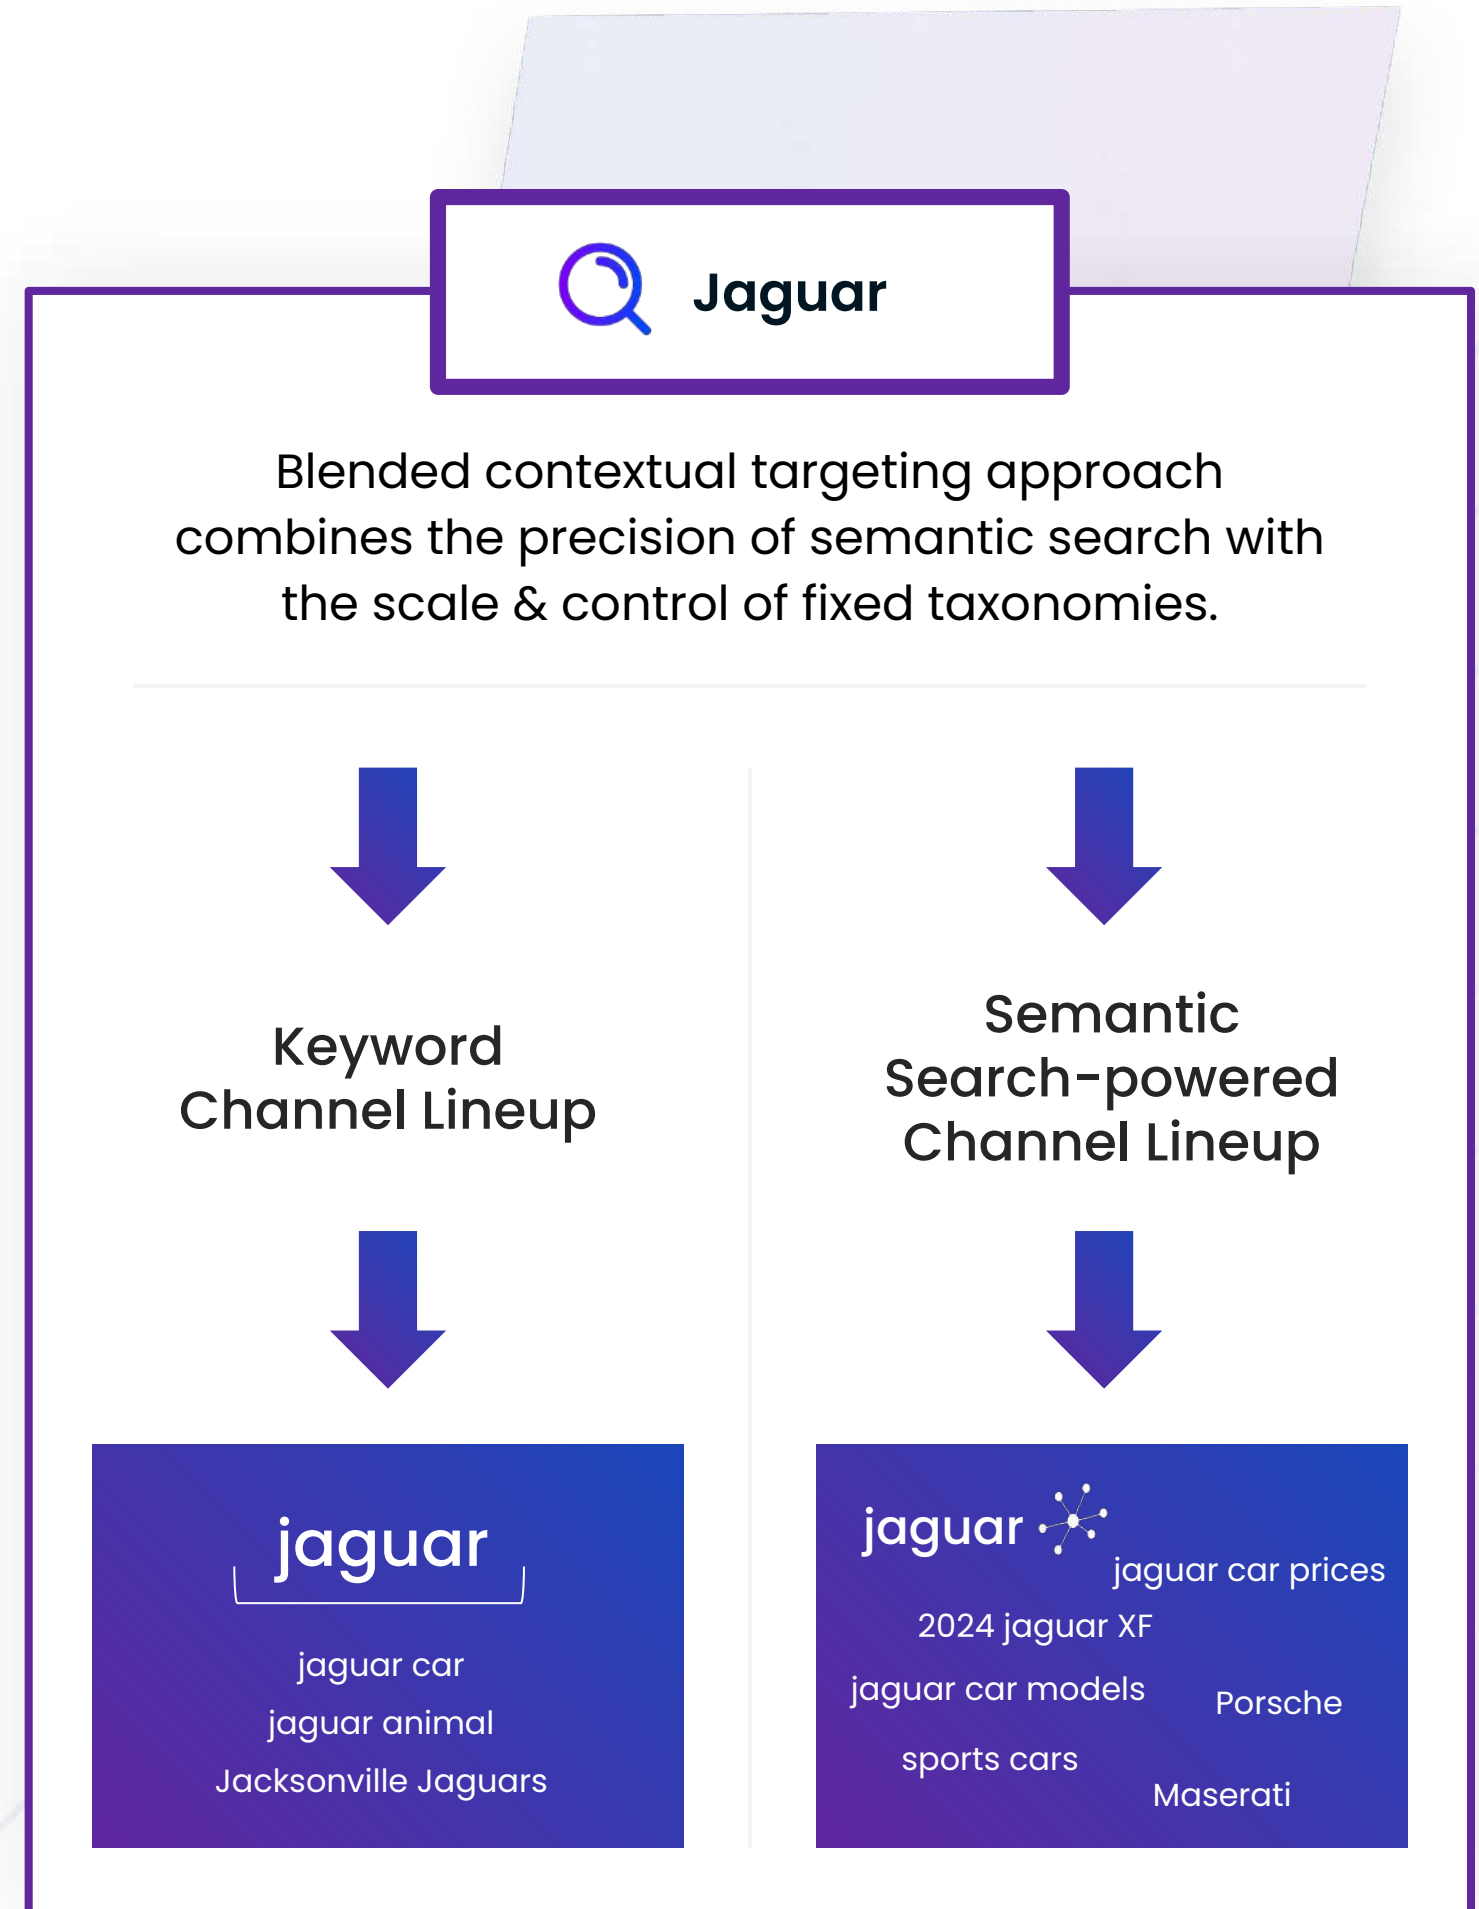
Jaguar

Blended contextual targeting approach combines the precision of semantic search with the scale & control of fixed taxonomies.

Keyword Channel Lineup

Semantic Search-powered Channel Lineup

jaguar

jaguar car
jaguar animal
Jacksonville Jaguars

jaguar
jaguar car prices
2024 jaguar XF
jaguar car models
Porsche
sports cars
Maserati